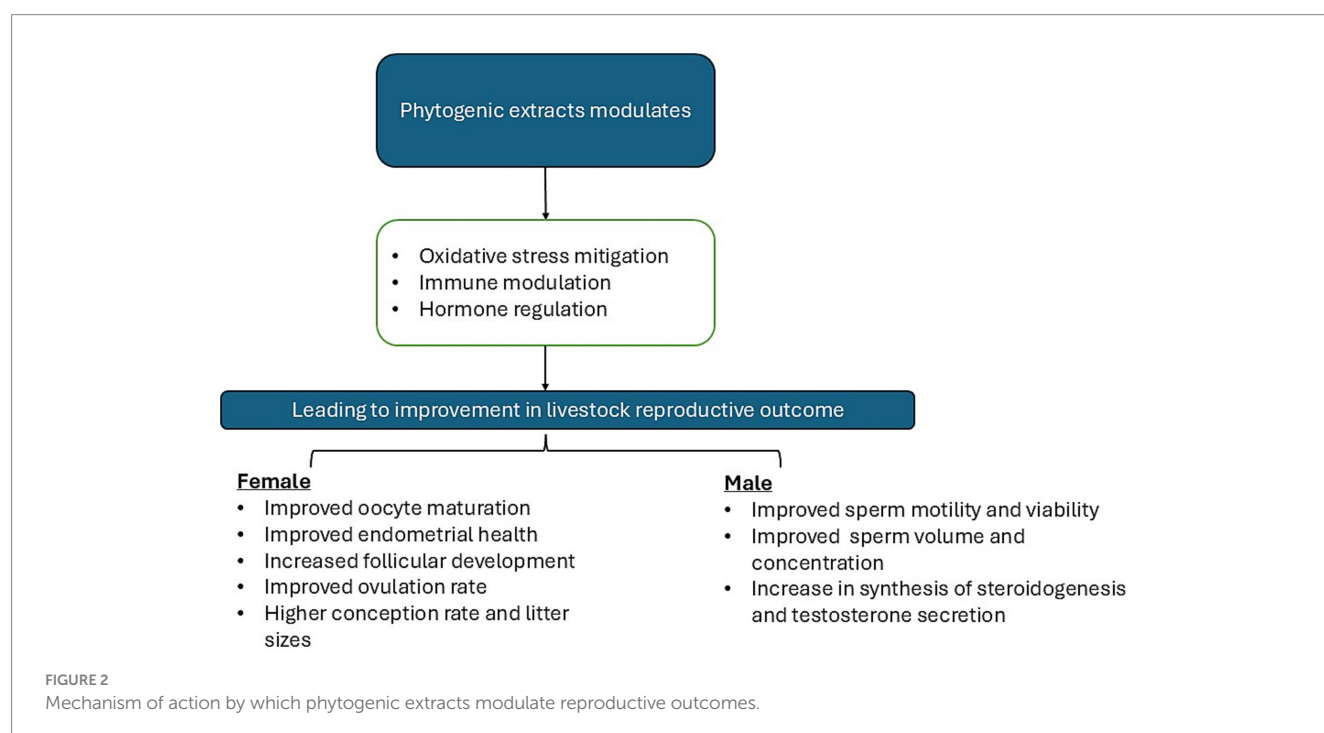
Phytogenic extracts modulates

- Oxidative stress mitigation
- Immune modulation
- Hormone regulation

Leading to improvement in livestock reproductive outcome

Female
- Improved oocyte maturation
- Improved endometrial health
- Increased follicular development
- Improved ovulation rate
- Higher conception rate and litter sizes

Male
- Improved sperm motility and viability
- Improved sperm volume and concentration
- Increase in synthesis of steroidogenesis and testosterone secretion

FIGURE 2
Mechanism of action by which phytogenic extracts modulate reproductive outcomes.